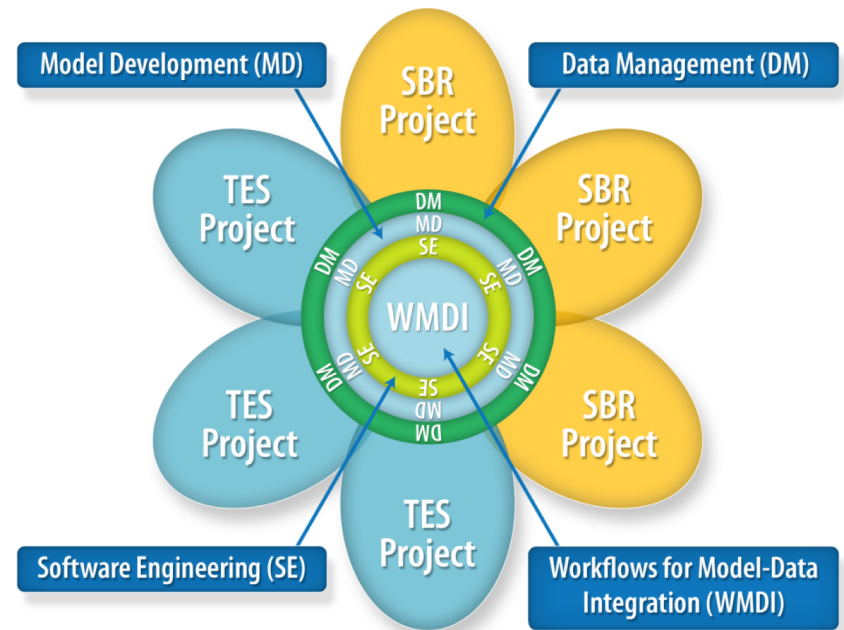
Model Development (MD)

Data Management (DM)

SBR Project

TES Project

SBR Project

DM
MD
SE
DM
MD
SE
DM
MD
SE
DM
MD
SE
DM
MD
SE

WMDI

TES Project

SBR Project

TES Project

Software Engineering (SE)

Workflows for Model-Data Integration (WMDI)